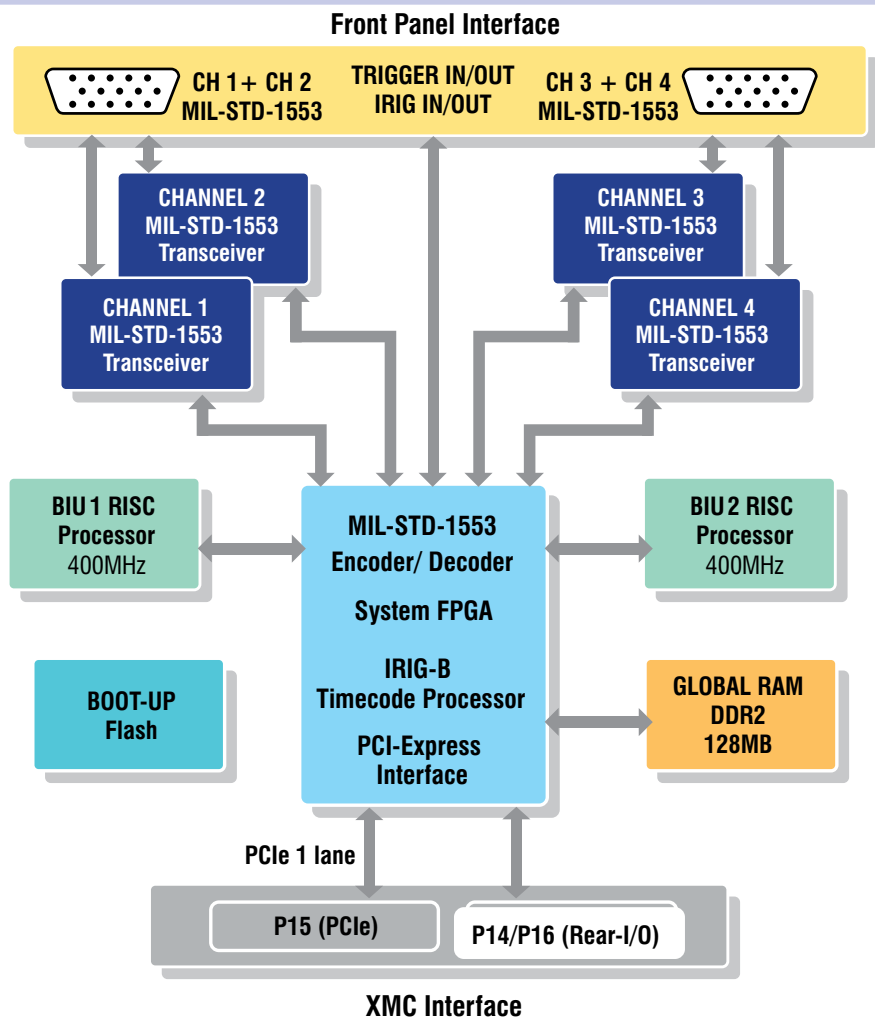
Front Panel Interface

CH 1 + CH 2
MIL-STD-1553

TRIGGER IN/OUT
IRIG IN/OUT

CH 3 + CH 4
MIL-STD-1553

CHANNEL 2
MIL-STD-1553
Transceiver

CHANNEL 3
MIL-STD-1553
Transceiver

CHANNEL 1
MIL-STD-1553
Transceiver

CHANNEL 4
MIL-STD-1553
Transceiver

BIU 1 RISC
Processor
400MHz

MIL-STD-1553
Encoder/ Decoder

System FPGA

IRIG-B
Timecode Processor

PCI-Express
Interface

BIU 2 RISC
Processor
400MHz

BOOT-UP
Flash

GLOBAL RAM
DDR2
128MB

PCIe 1 lane

P15 (PCIe)

P14/P16 (Rear-I/O)

XMC Interface